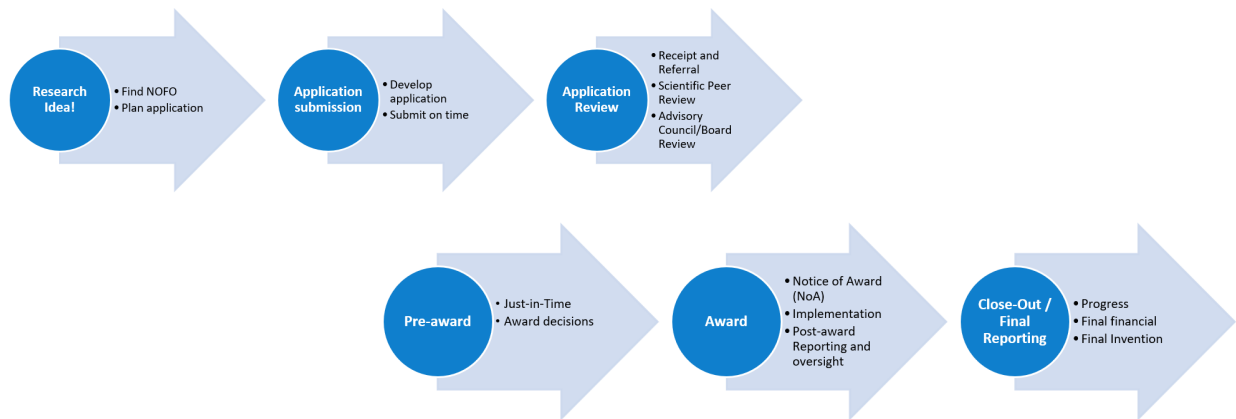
Research Idea!

- Find NOFO
- Plan application

Application submission

- Develop application
- Submit on time

Application Review

- Receipt and Referral
- Scientific Peer Review
- Advisory Council/Board Review

Pre-award

- Just-in-Time
- Award decisions

Award

- Notice of Award (NoA)
- Implementation
- Post-award Reporting and oversight

Close-Out / Final Reporting

- Progress
- Final financial
- Final Invention